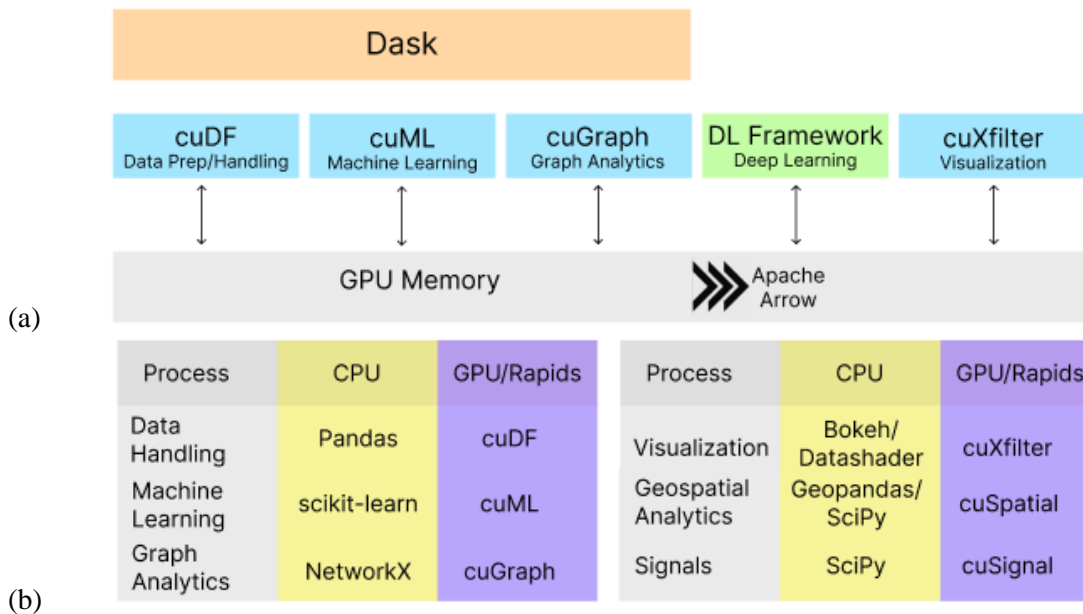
Dask

cuDF
Data Prep/Handling

cuML
Machine Learning

cuGraph
Graph Analytics

DL Framework
Deep Learning

cuXfilter
Visualization

GPU Memory

Apache Arrow

(a)

| Process | CPU | GPU/Rapids |
|---|---|---|
| Data Handling | Pandas | cuDF |
| Machine Learning | scikit-learn | cuML |
| Graph Analytics | NetworkX | cuGraph |

| Process | CPU | GPU/Rapids |
|---|---|---|
| Visualization | Bokeh/ Datashader | cuXfilter |
| Geospatial Analytics | Geopandas/ SciPy | cuSpatial |
| Signals | SciPy | cuSignal |

(b)